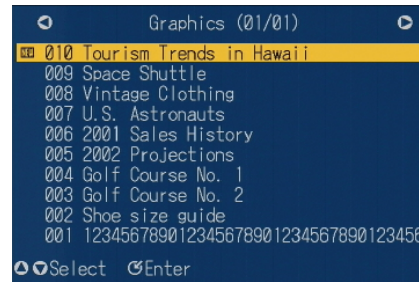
Graphics (01/01)

010 Tourism Trends in Hawaii
009 Space Shuttle
008 Vintage Clothing
007 U.S. Astronauts
006 2001 Sales History
005 2002 Projections
004 Golf Course No. 1
003 Golf Course No. 2
002 Shoe size guide
001 12345678901234567890123456789012345

Select Enter